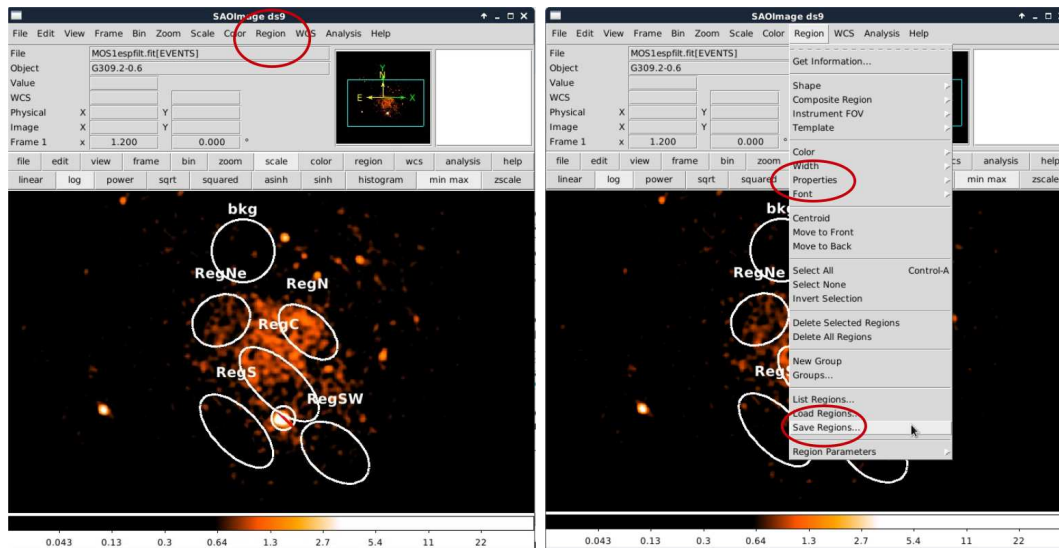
SAOImage ds9

File Edit View Frame Bin Zoom Scale Color Region WCS Analysis Help

File MOS1espfilt.fit[EVENTS]
Object G309.2-0.6
Value
WCS
Physical X Y
Image X Y
Frame 1 x 1.200 0.000 °

N
E
Y
X

file edit view frame bin zoom scale color region wcs analysis help
linear log power sqrt squared asinh sinh histogram min max zscale

bkg
RegNe
RegN
RegC
RegS
RegSW

0.043 0.13 0.3 0.64 1.3 2.7 5.4 11 22

SAOImage ds9

File Edit View Frame Bin Zoom Scale Color Region WCS Analysis Help

File MOS1espfilt.fit[EVENTS]
Object G309.2-0.6
Value
WCS
Physical X Y
Image X Y
Frame 1 x 1.200 0.000 °

file edit view frame bin zoom cs analysis help
linear log power sqrt squared min max zscale

Get Information...
Shape
Composite Region
Instrument FOV
Template
Color
Width
Properties
Font
Centroid
Move to Front
Move to Back
Select All Control-A
Select None
Invert Selection
Delete Selected Regions
Delete All Regions
New Group
Groups...
List Regions...
Load Regions...
Save Regions...
Region Parameters

bk
RegNe
Reg

0.043 0.13 0.3 0.64 1.3 2.7 5.4 11 22